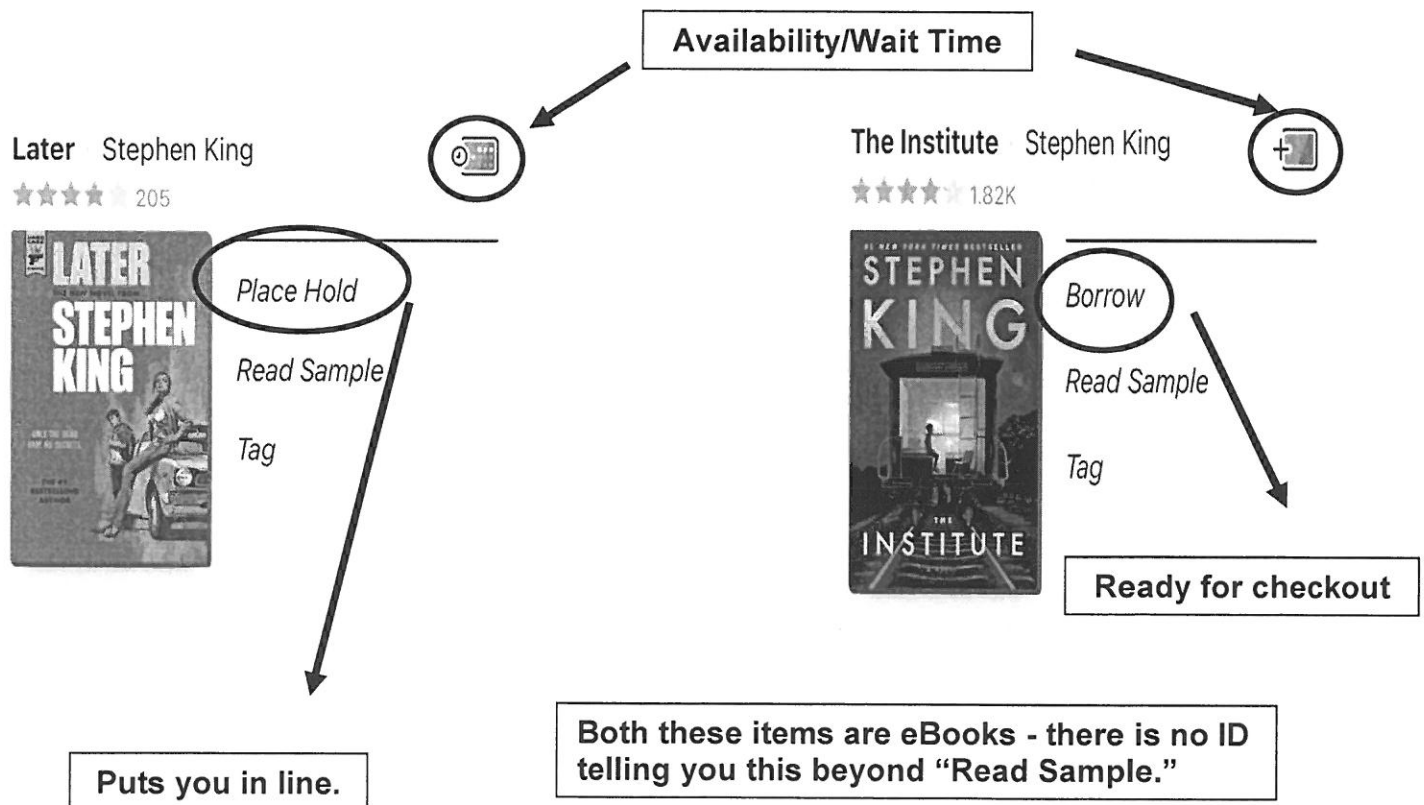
Availability/Wait Time

Later Stephen King
205

LATER
THE NEW NOVEL FROM
STEPHEN KING

Place Hold
Read Sample
Tag

The Institute Stephen King
1.82K

#1 NEW YORK TIMES BESTSELLER
STEPHEN KING
THE INSTITUTE

Borrow
Read Sample
Tag

Ready for checkout

Puts you in line.

Both these items are eBooks - there is no ID telling you this beyond "Read Sample."